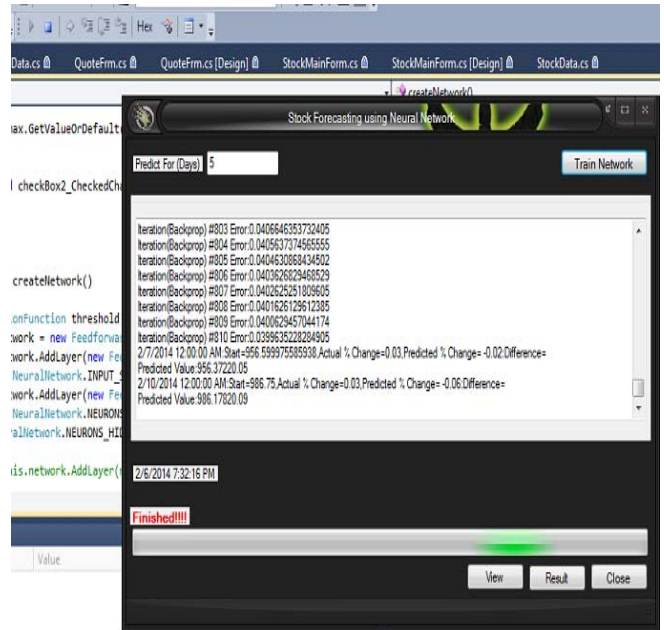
Hex

Data.cs QuoteFrm.cs QuoteFrm.cs [Design] StockMainForm.cs StockMainForm.cs [Design] StockData.cs

createNetwork()

ax.GetValueOrDefault

checkBox2_CheckedCha

createNetwork()

onFunction threshold
work = new Feedforwa
work.AddLayer(new Fe
NeuralNetwork.INPUT_
work.AddLayer(new Fe
NeuralNetwork.NEURONS
alNetwork.NEURONS_HID

is.network.AddLayer(

Value

Stock Forecasting using Neural Network

Predict For (Days) 5

Train Network

Iteration(Backprop) #803 Error:0.0406646353732405
Iteration(Backprop) #804 Error:0.0405637374565555
Iteration(Backprop) #805 Error:0.0404630868434502
Iteration(Backprop) #806 Error:0.0403626829468529
Iteration(Backprop) #807 Error:0.0402625251809605
Iteration(Backprop) #808 Error:0.0401626129612385
Iteration(Backprop) #809 Error:0.0400629457044174
Iteration(Backprop) #810 Error:0.0399635228284905
2/7/2014 12:00:00 AM:Start=956.599975585938,Actual % Change=0.03,Predicted % Change= -0.02:Difference=
Predicted Value:956.37220.05
2/10/2014 12:00:00 AM:Start=986.75,Actual % Change=0.03,Predicted % Change= -0.06:Difference=
Predicted Value:986.17820.09

2/6/2014 7:32:16 PM

Finished!!!!

View Result Close